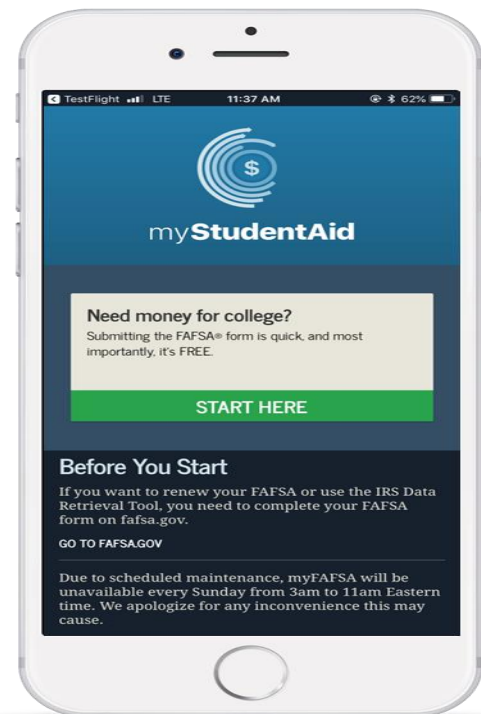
TestFlight LTE 11:37 AM 62%

$

myStudentAid

Need money for college?

Submitting the FAFSA® form is quick, and most importantly, it's FREE.

START HERE

Before You Start

If you want to renew your FAFSA or use the IRS Data Retrieval Tool, you need to complete your FAFSA form on fafsa.gov.

GO TO FAFSA.GOV

Due to scheduled maintenance, myFAFSA will be unavailable every Sunday from 3am to 11am Eastern time. We apologize for any inconvenience this may cause.